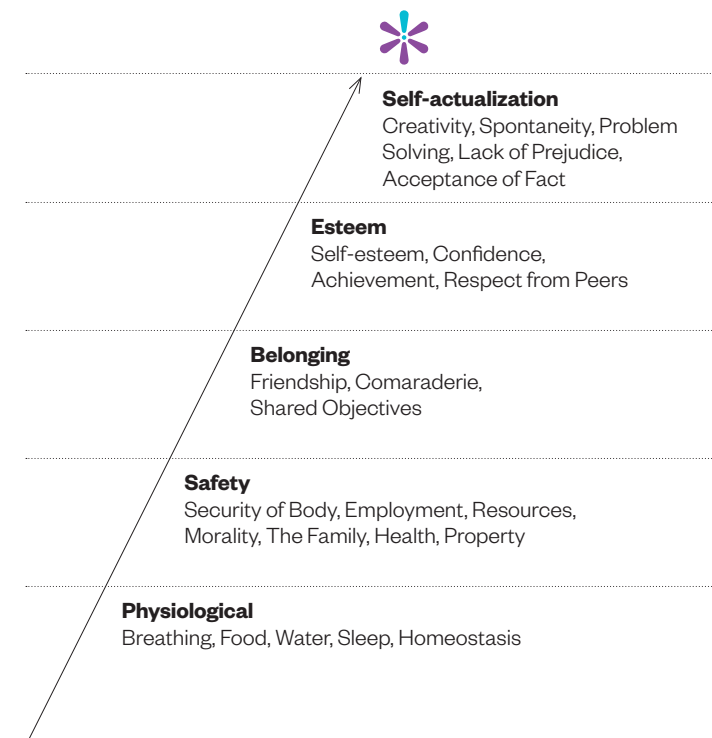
**Self-actualization**
Creativity, Spontaneity, Problem Solving, Lack of Prejudice, Acceptance of Fact

**Esteem**
Self-esteem, Confidence, Achievement, Respect from Peers

**Belonging**
Friendship, Comaraderie, Shared Objectives

**Safety**
Security of Body, Employment, Resources, Morality, The Family, Health, Property

**Physiological**
Breathing, Food, Water, Sleep, Homeostasis